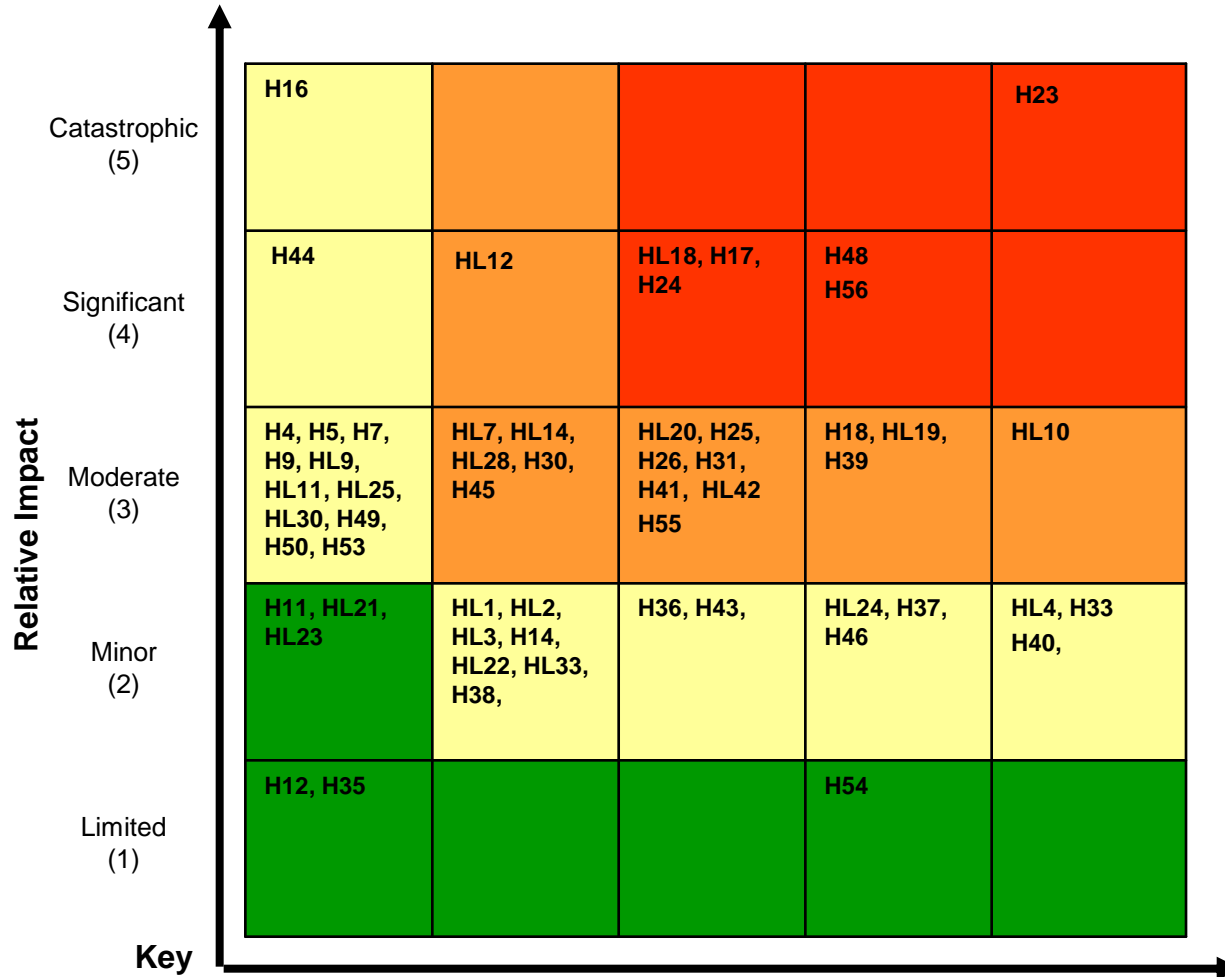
Relative Impact

| | | | | | |
|---|---|---|---|---|---|
| Catastrophic (5) | H16 | | | | H23 |
| Significant (4) | H44 | HL12 | HL18, H17, H24 | H48 H56 | |
| Moderate (3) | H4, H5, H7, H9, HL9, HL11, HL25, HL30, H49, H50, H53 | HL7, HL14, HL28, H30, H45 | HL20, H25, H26, H31, H41, HL42 H55 | H18, HL19, H39 | HL10 |
| Minor (2) | H11, HL21, HL23 | HL1, HL2, HL3, H14, HL22, HL33, H38, | H36, H43, | HL24, H37, H46 | HL4, H33 H40, |
| Limited (1) | H12, H35 | | | H54 | |

Key